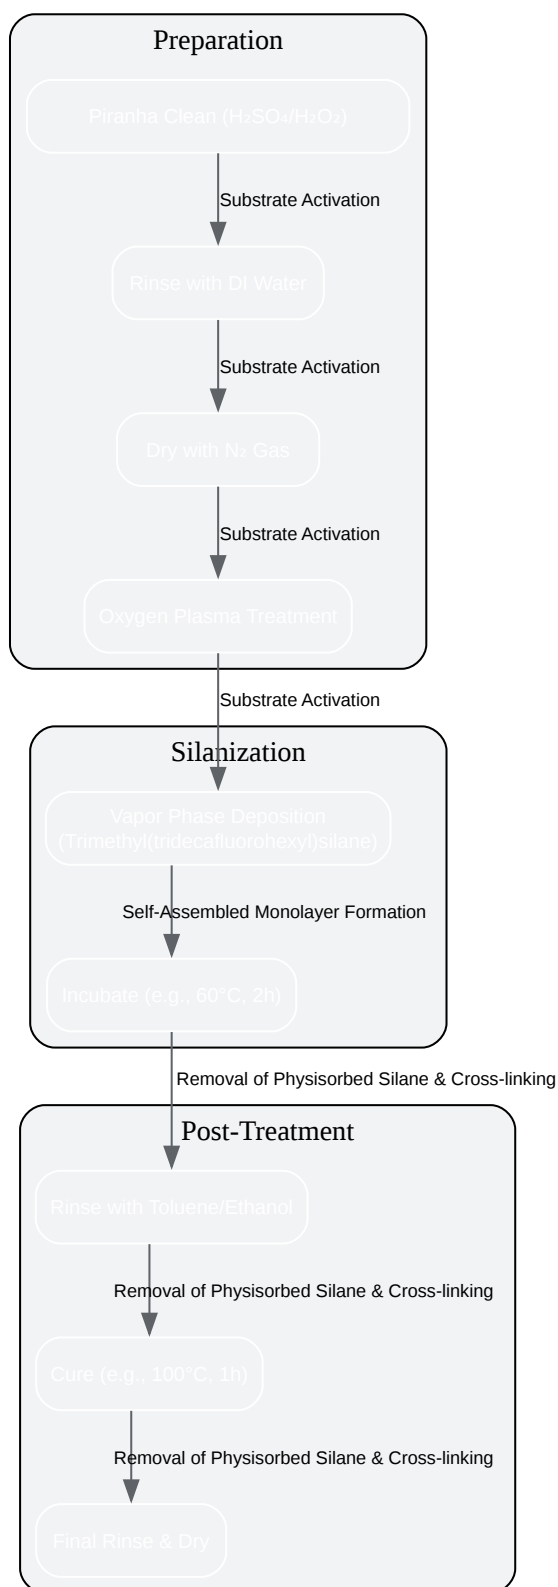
Preparation

Piranha Clean ($H_2SO_4$/$H_2O_2$)

Substrate Activation

Rinse with DI Water

Substrate Activation

Dry with $N_2$ Gas

Substrate Activation

Oxygen Plasma Treatment

Substrate Activation

Silanization

Vapor Phase Deposition (Trimethyl(tridecafluorohexyl)silane)

Self-Assembled Monolayer Formation

Incubate (e.g., 60°C, 2h)

Removal of Physisorbed Silane & Cross-linking

Post-Treatment

Rinse with Toluene/Ethanol

Removal of Physisorbed Silane & Cross-linking

Cure (e.g., 100°C, 1h)

Removal of Physisorbed Silane & Cross-linking

Final Rinse & Dry